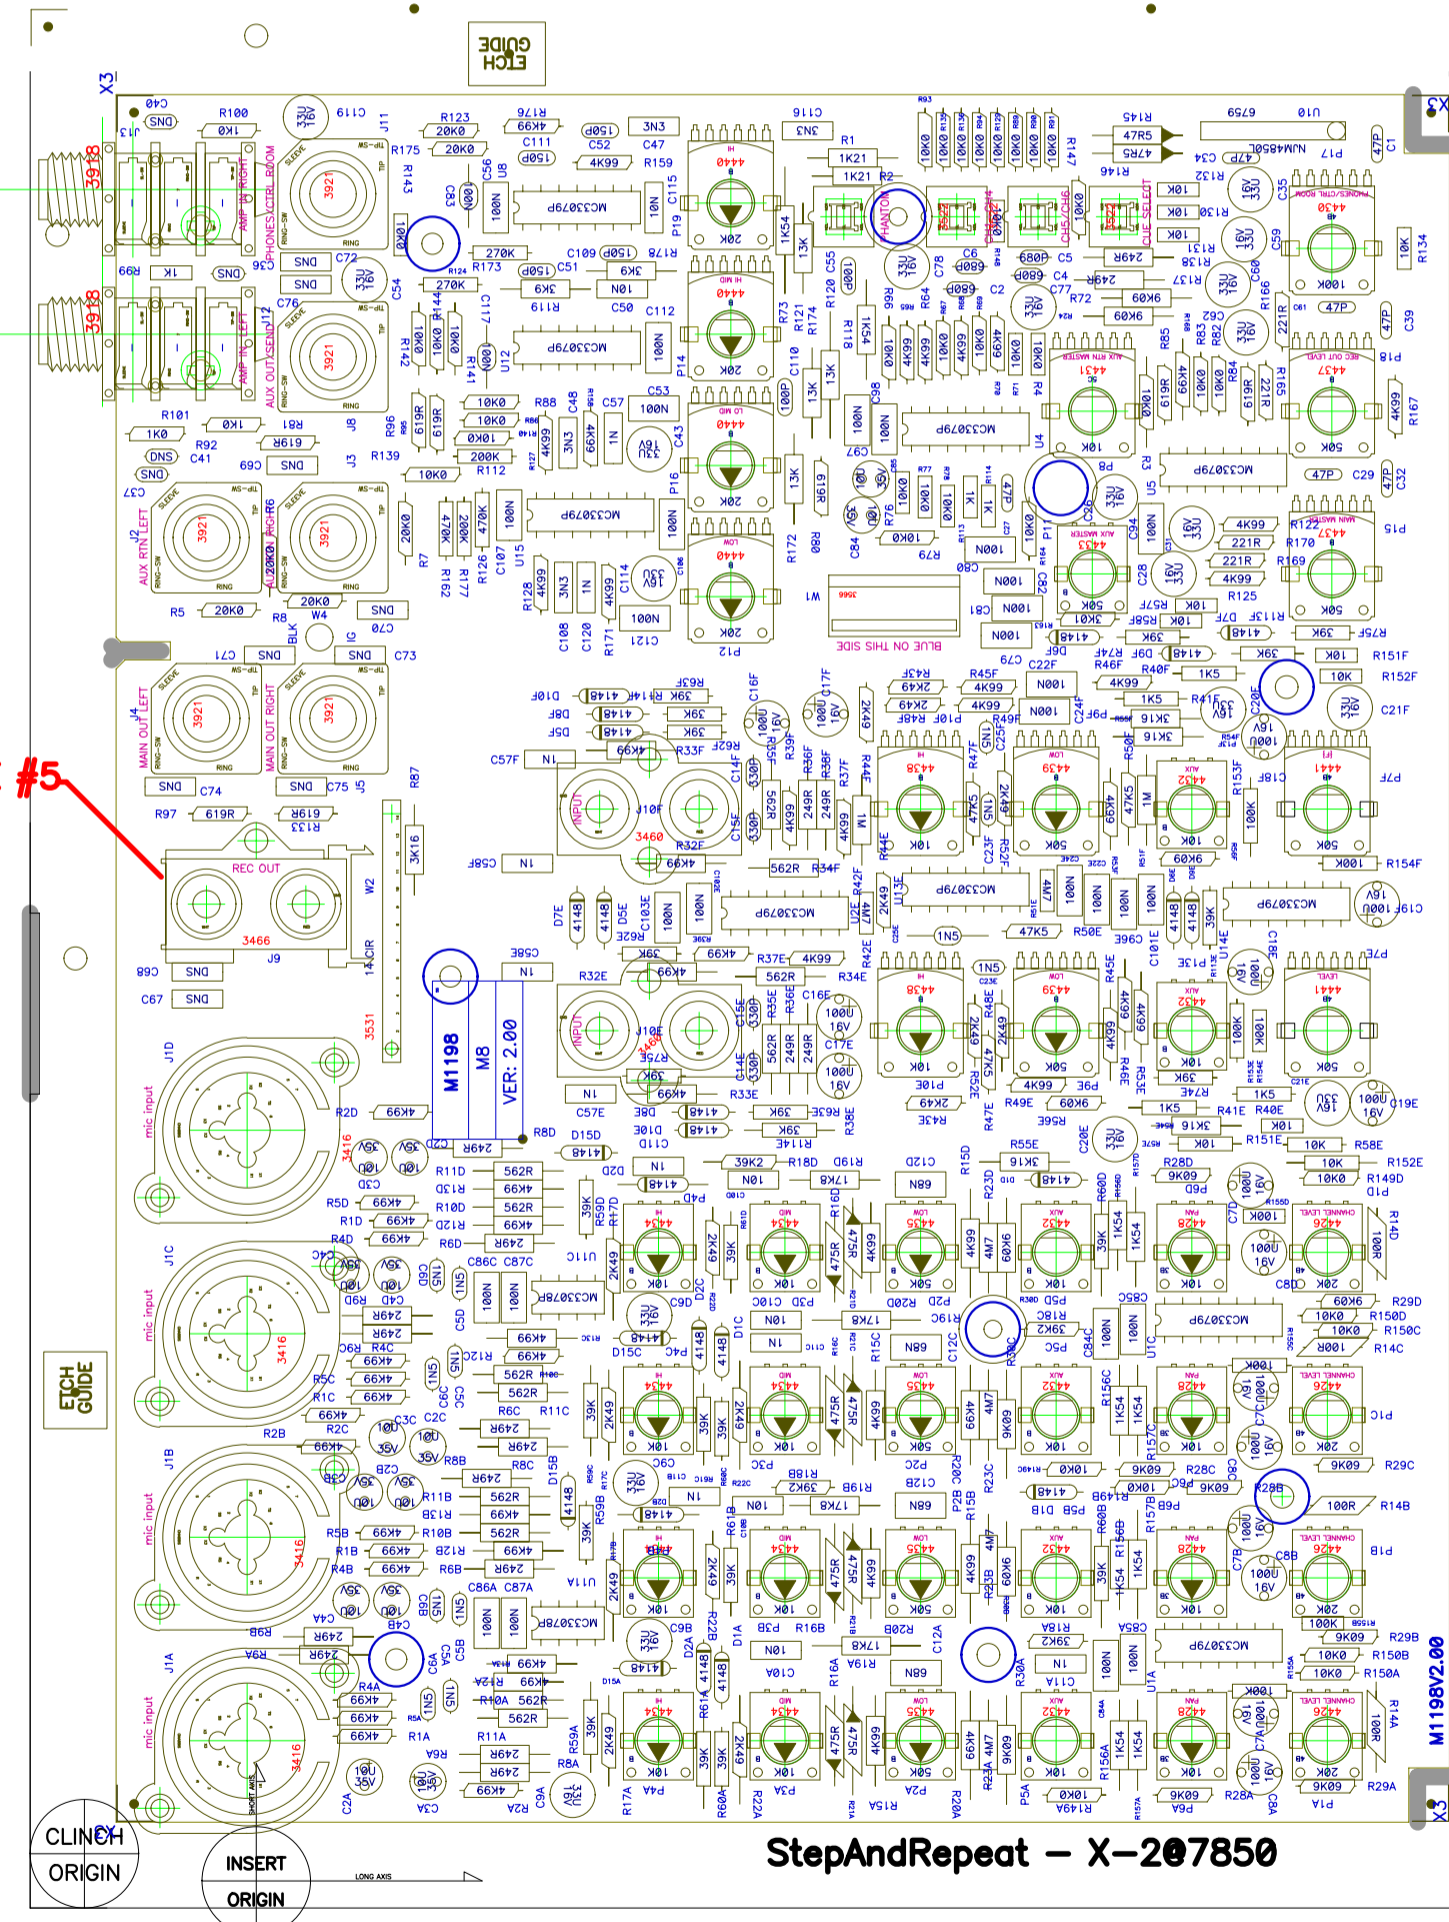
ETCH GUIDE

X3

#5

REC OUT

M1198

M8

VER: 2.00

ETCH GUIDE

mic input

mic input

mic input

mic input

AUX RTN LEFT

AUX RTN RIGHT

MAIN OUT LEFT

MAIN OUT RIGHT

AMP IN RIGHT

PHONES/CTRL ROOM

AMP IN LEFT

AUX OUT/SEND

INPUT

INPUT

MC33079P

MC33079P

MC33079P

MC33079P

MC33079P

MC33079P

MC33079P

MC33079P

MC33078P

MC33078P

MC33079P

MC33079P

NJM4556L

BLUE ON THIS SIDE

PHANTOM

CUE SELECT

CH5/CH6

M1198V2.00

CLINCH ORIGIN

INSERT ORIGIN

LONG AXIS

SHORT AXIS

StepAndRepeat — X-207850